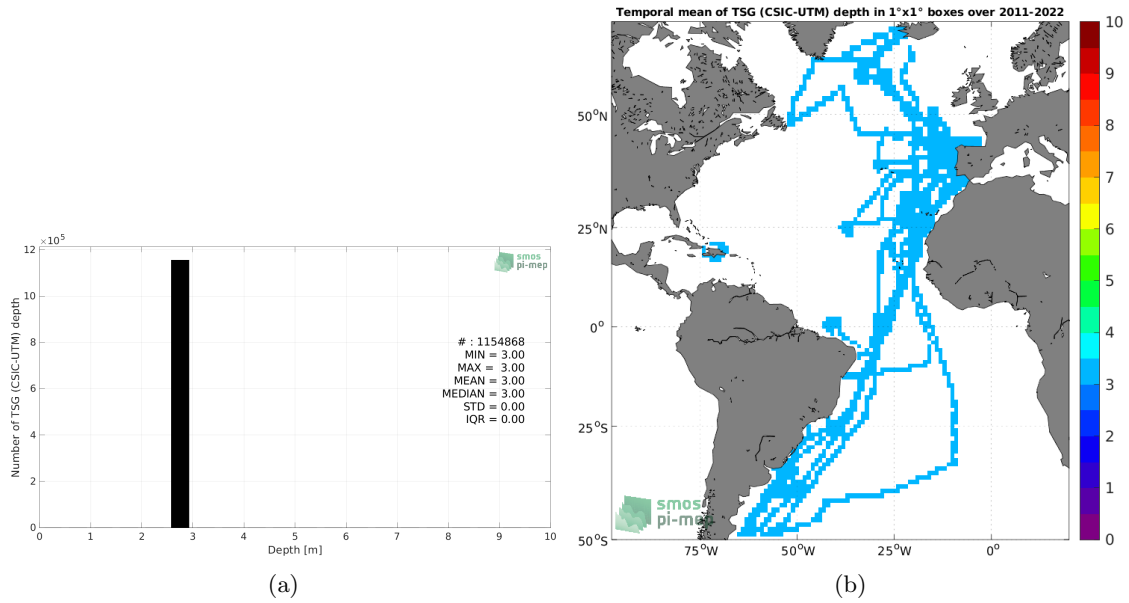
$\times10^5$
12
10
8
6
4
2
0
Number of TSG (CSIC-UTM) depth
smos
pi-mep
# : 1154868
MIN = 3.00
MAX = 3.00
MEAN = 3.00
MEDIAN = 3.00
STD = 0.00
IQR = 0.00
0 1 2 3 4 5 6 7 8 9 10
Depth [m]
(a)

Temporal mean of TSG (CSIC-UTM) depth in 1°x1° boxes over 2011-2022
$50^oN$
$25^oN$
$0^o$
$25^oS$
$50^oS$
$75^oW$ $50^oW$ $25^oW$ $0^o$
smos
pi-mep
10
9
8
7
6
5
4
3
2
1
0
(b)